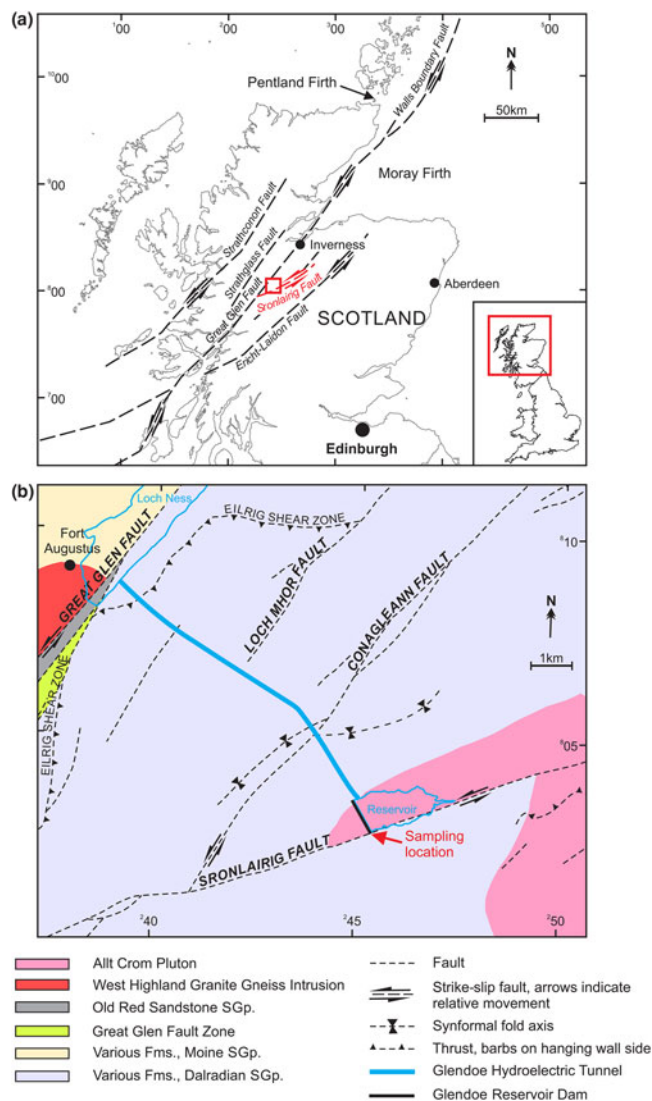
(a)

$^{1}00$ $^{2}00$ $^{3}00$ $^{4}00$

$^{10}00$

Pentland Firth

Walls Boundary Fault

N

50km

$^{9}00$

Moray Firth

Strathconon Fault

Strathglass Fault

Inverness

Great Glen Fault

$^{8}00$

Sronlairig Fault

Aberdeen

SCOTLAND

Ericht-Laidon Fault

$^{7}00$

Edinburgh

(b)

Loch Ness

EILRIG SHEAR ZONE

Fort Augustus

GREAT GLEN FAULT

$^{8}10$

LOCH MHOR FAULT

CONAGLEANN FAULT

N

1km

EILRIG SHEAR ZONE

$^{8}05$

Reservoir

Sampling location

SRONLAIRIG FAULT

$^{2}40$ $^{2}45$ $^{2}50$

Allt Crom Pluton

West Highland Granite Gneiss Intrusion

Old Red Sandstone SGp.

Great Glen Fault Zone

Various Fms., Moine SGp.

Various Fms., Dalradian SGp.

Fault

Strike-slip fault, arrows indicate relative movement

Synformal fold axis

Thrust, barbs on hanging wall side

Glendoe Hydroelectric Tunnel

Glendoe Reservoir Dam